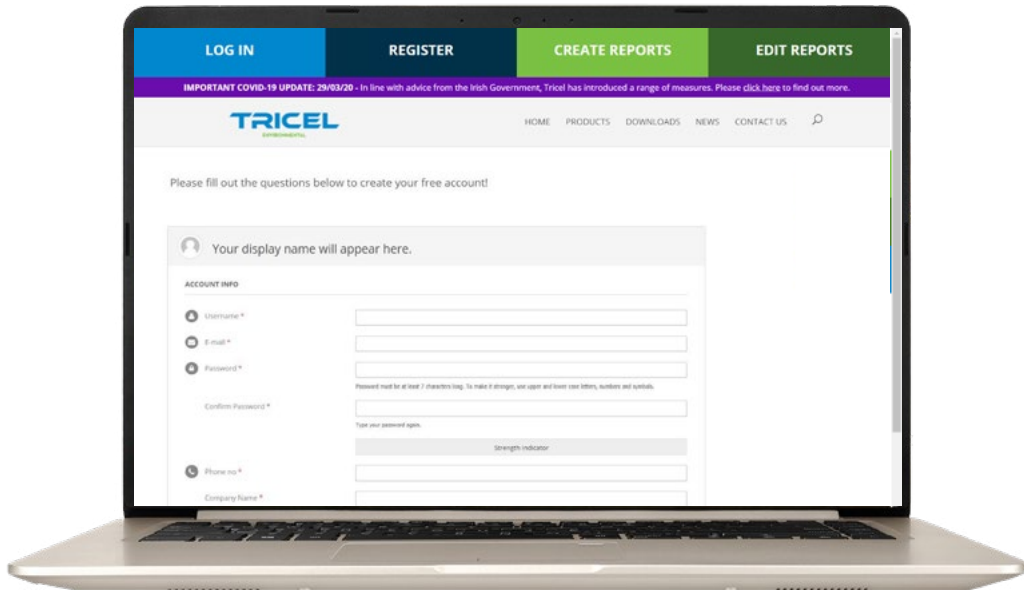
LOG IN | REGISTER | CREATE REPORTS | EDIT REPORTS

IMPORTANT COVID-19 UPDATE: 29/03/20 - In line with advice from the Irish Government, Tricel has introduced a range of measures. Please click here to find out more.

TRICEL
ENVIRONMENTAL

HOME PRODUCTS DOWNLOADS NEWS CONTACT US

Please fill out the questions below to create your free account!

Your display name will appear here.

ACCOUNT INFO

Username *

E-mail *

Password *

Password must be at least 7 characters long. To make it stronger, use upper and lower case letters, numbers and symbols.

Confirm Password *

Type your password again.

Strength indicator

Phone no *

Company Name *